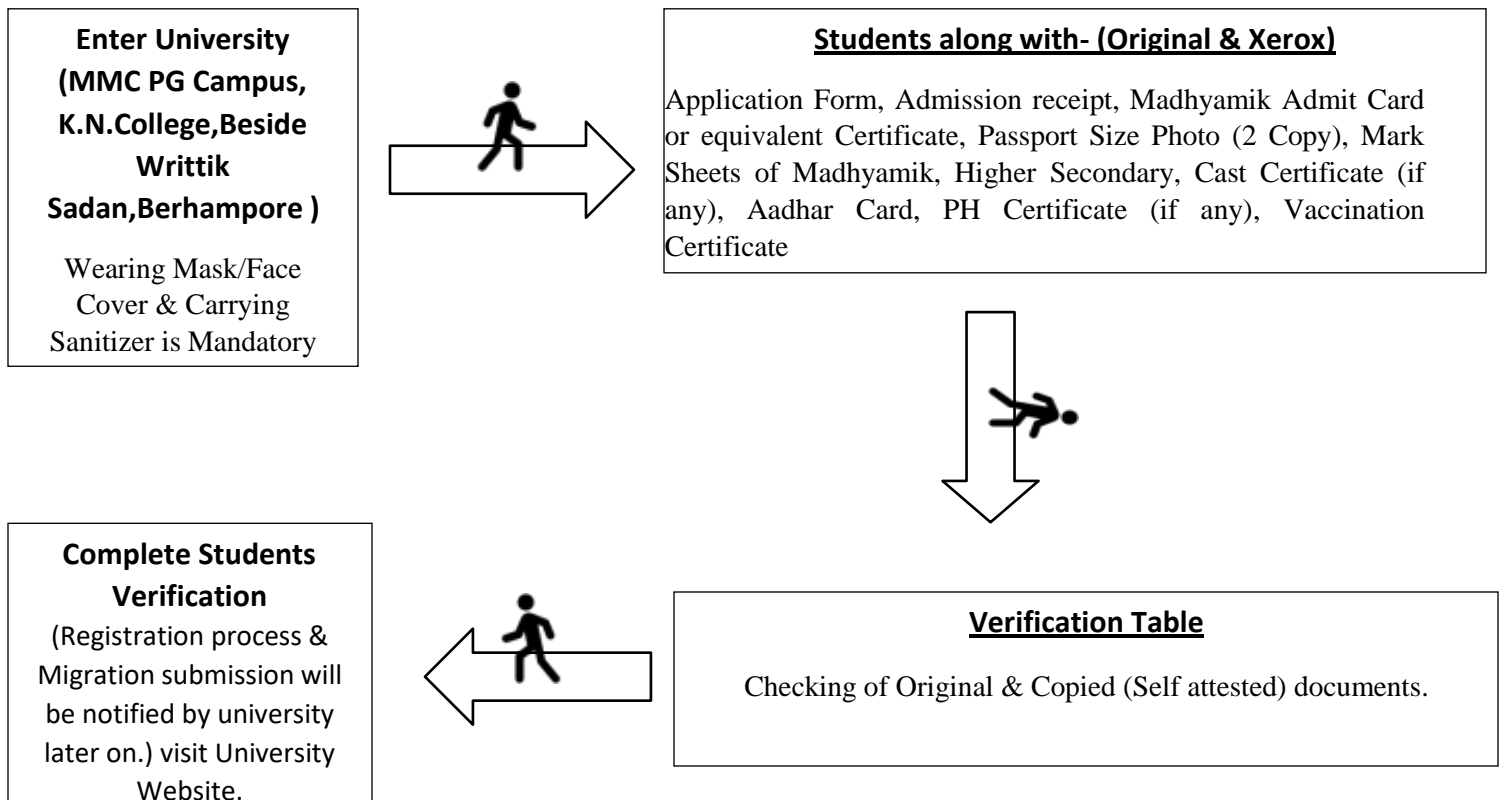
**Enter University (MMC PG Campus, K.N.College,Beside Writtik Sadan,Berhampore )**

Wearing Mask/Face Cover & Carrying Sanitizer is Mandatory

**Students along with- (Original & Xerox)**

Application Form, Admission receipt, Madhyamik Admit Card or equivalent Certificate, Passport Size Photo (2 Copy), Mark Sheets of Madhyamik, Higher Secondary, Cast Certificate (if any), Aadhar Card, PH Certificate (if any), Vaccination Certificate

**Verification Table**

Checking of Original & Copied (Self attested) documents.

**Complete Students Verification**

(Registration process & Migration submission will be notified by university later on.) visit University Website.